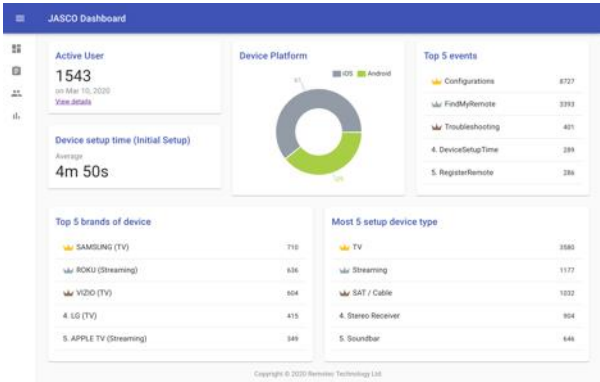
JASCO Dashboard

Active User
1543
on Mar 10, 2020
View details

Device setup time (Initial Setup)
Average
4m 50s

Device Platform
iOS Android
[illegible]
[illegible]

Top 5 events
Configurations 8727
FindMyRemote 3393
Troubleshooting 401
4. DeviceSetupTime 289
5. RegisterRemote 286

Top 5 brands of device
SAMSUNG (TV) 710
ROKU (Streaming) 636
VIZIO (TV) 604
4. LG (TV) 415
5. APPLE TV (Streaming) 349

Most 5 setup device type
TV 3580
Streaming 1177
SAT / Cable 1032
4. Stereo Receiver 904
5. Soundbar 646

Copyright © 2020 Remotec Technology Ltd.